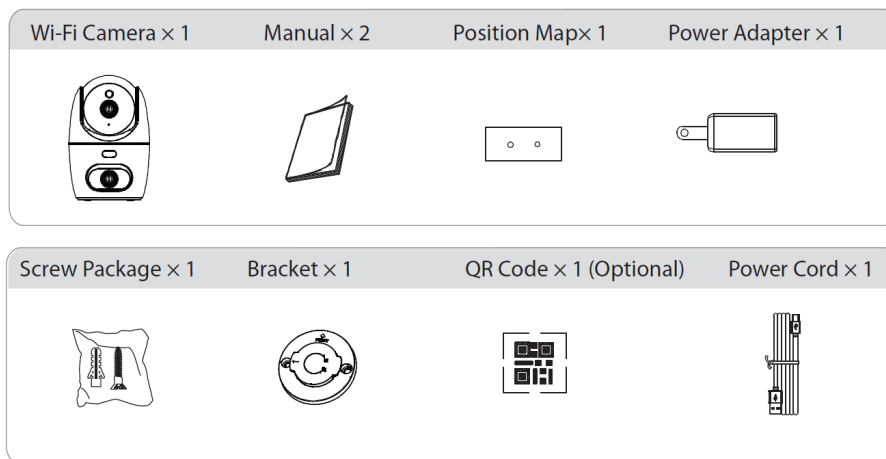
| Wi-Fi Camera $\times$ 1 | Manual $\times$ 2 | Position Map$\times$ 1 | Power Adapter $\times$ 1 |
|---|---|---|---|

| Screw Package $\times$ 1 | Bracket $\times$ 1 | QR Code $\times$ 1 (Optional) | Power Cord $\times$ 1 |
|---|---|---|---|